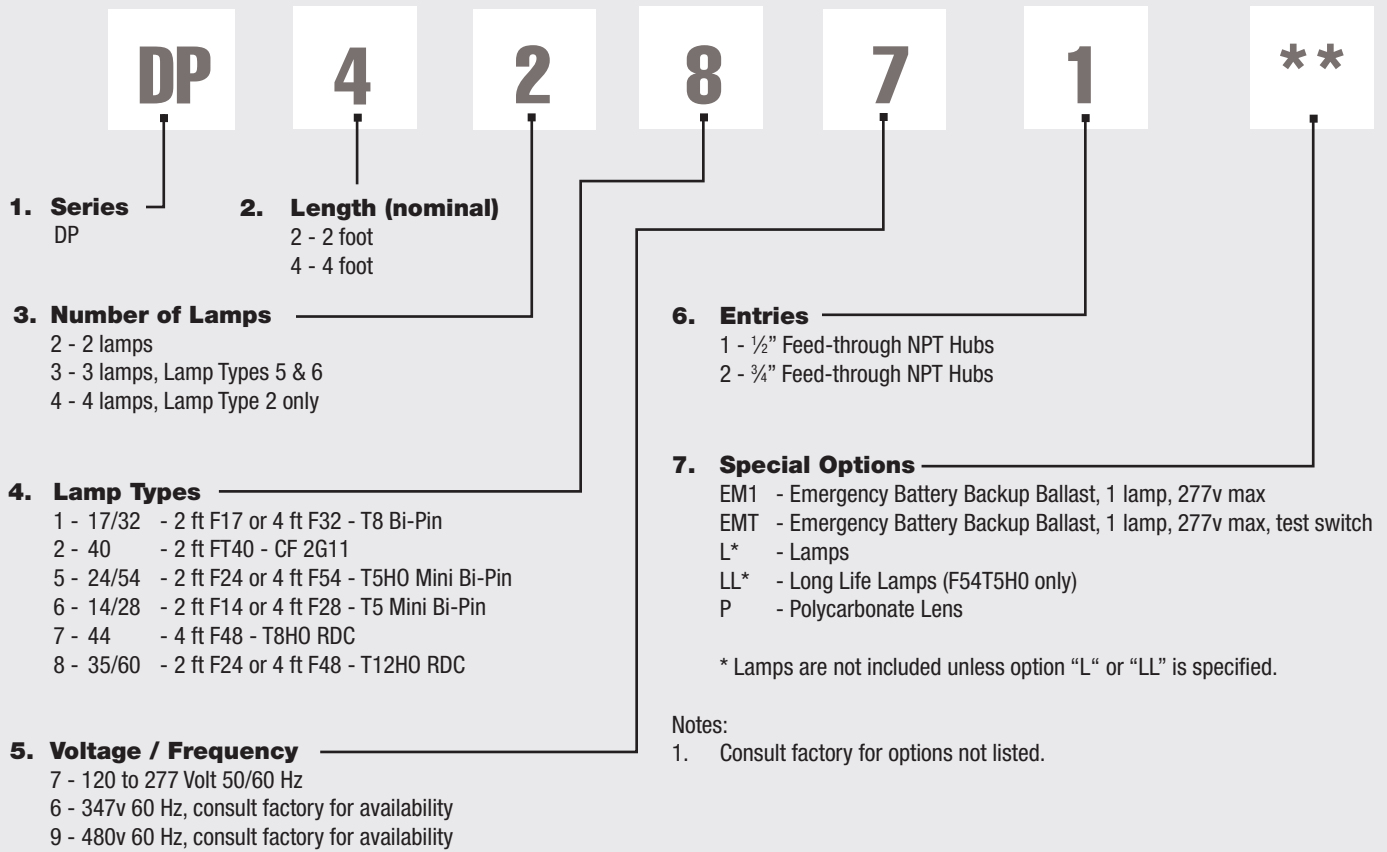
DP 4 2 8 7 1 **

1. Series
DP

2. Length (nominal)
2 - 2 foot
4 - 4 foot

3. Number of Lamps
2 - 2 lamps
3 - 3 lamps, Lamp Types 5 & 6
4 - 4 lamps, Lamp Type 2 only

4. Lamp Types
1 - 17/32 - 2 ft F17 or 4 ft F32 - T8 Bi-Pin
2 - 40 - 2 ft FT40 - CF 2G11
5 - 24/54 - 2 ft F24 or 4 ft F54 - T5HO Mini Bi-Pin
6 - 14/28 - 2 ft F14 or 4 ft F28 - T5 Mini Bi-Pin
7 - 44 - 4 ft F48 - T8HO RDC
8 - 35/60 - 2 ft F24 or 4 ft F48 - T12HO RDC

5. Voltage / Frequency
7 - 120 to 277 Volt 50/60 Hz
6 - 347v 60 Hz, consult factory for availability
9 - 480v 60 Hz, consult factory for availability

6. Entries
1 - ½" Feed-through NPT Hubs
2 - ¾" Feed-through NPT Hubs

7. Special Options
EM1 - Emergency Battery Backup Ballast, 1 lamp, 277v max
EMT - Emergency Battery Backup Ballast, 1 lamp, 277v max, test switch
L* - Lamps
LL* - Long Life Lamps (F54T5H0 only)
P - Polycarbonate Lens

* Lamps are not included unless option "L" or "LL" is specified.

Notes:
1. Consult factory for options not listed.